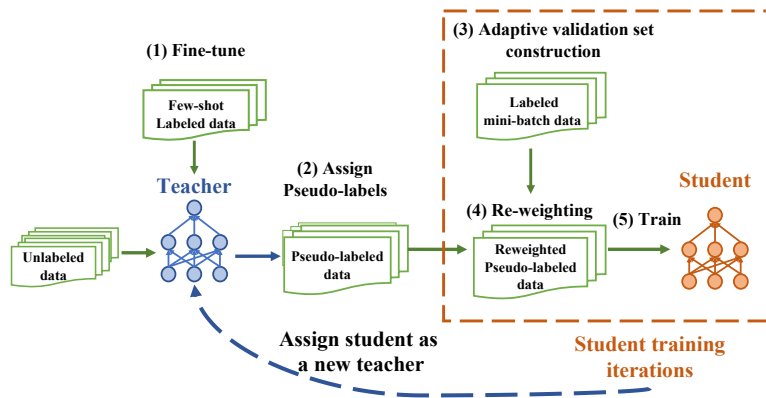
(1) Fine-tune

Few-shot Labeled data

Teacher

Unlabeled data

(2) Assign Pseudo-labels

Pseudo-labeled data

(3) Adaptive validation set construction

Labeled mini-batch data

(4) Re-weighting

Reweighted Pseudo-labeled data

(5) Train

Student

Assign student as a new teacher

Student training iterations